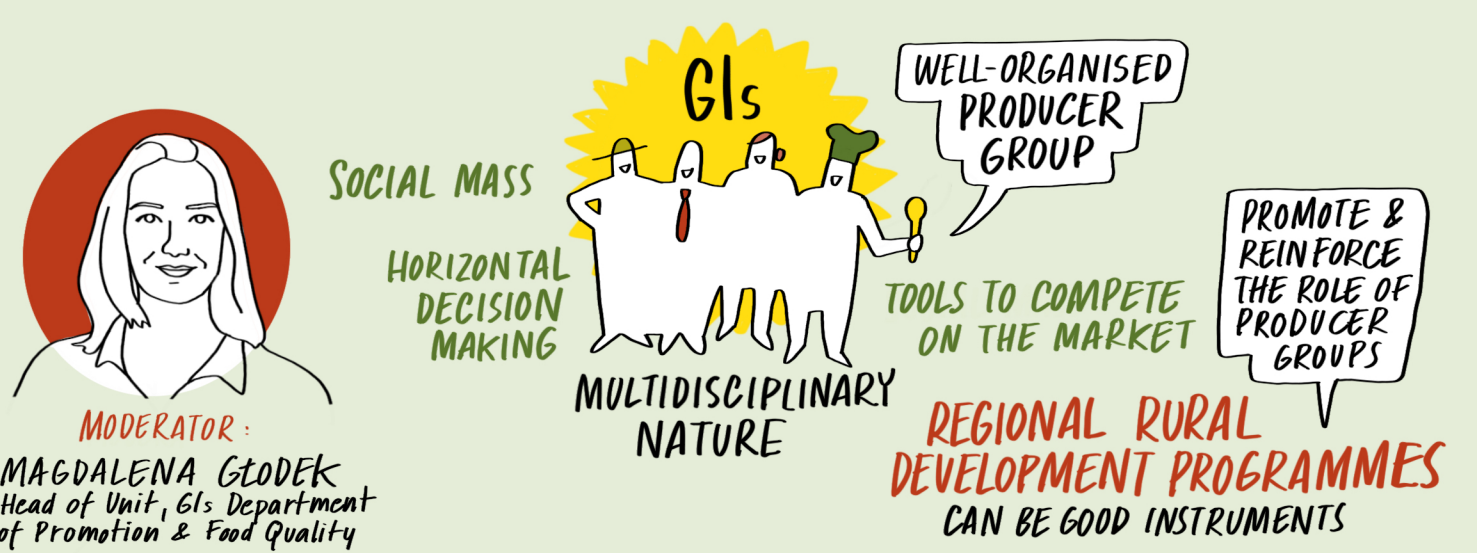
GIs

WELL-ORGANISED PRODUCER GROUP

SOCIAL MASS

HORIZONTAL DECISION MAKING

TOOLS TO COMPETE ON THE MARKET

PROMOTE & REINFORCE THE ROLE OF PRODUCER GROUPS

MULTIDISCIPLINARY NATURE

REGIONAL RURAL DEVELOPMENT PROGRAMMES CAN BE GOOD INSTRUMENTS

MODERATOR:
MAGDALENA GŁODEK
Head of Unit, GIs Department of Promotion & Food Quality